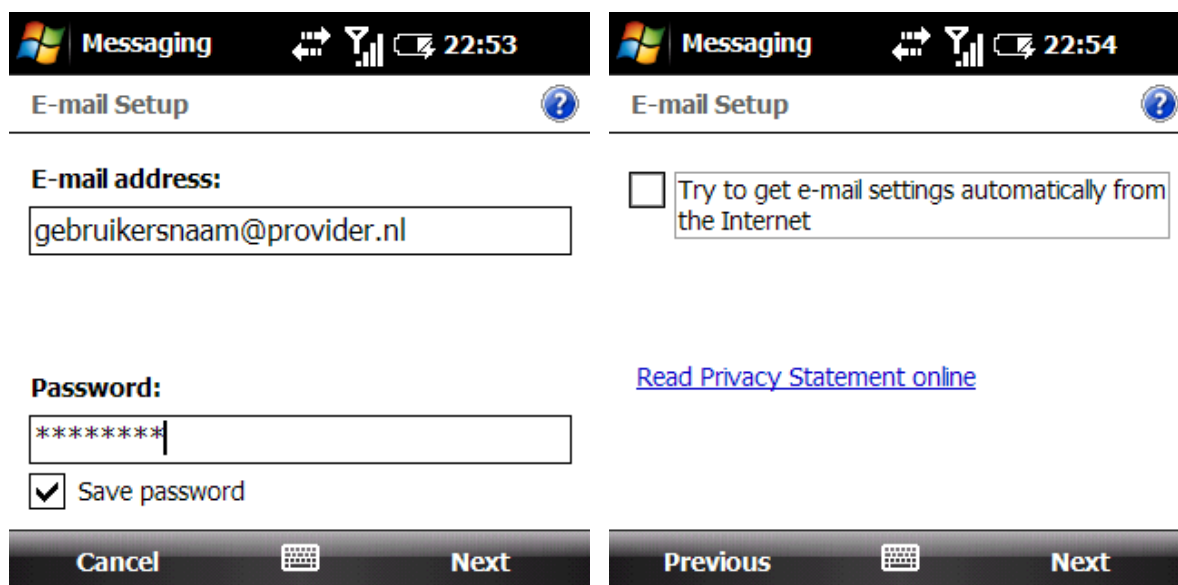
Messaging 22:53

E-mail Setup

E-mail address:

gebruikersnaam@provider.nl

Password:

********

Save password

Cancel Next

Messaging 22:54

E-mail Setup

Try to get e-mail settings automatically from the Internet

Read Privacy Statement online

Previous Next